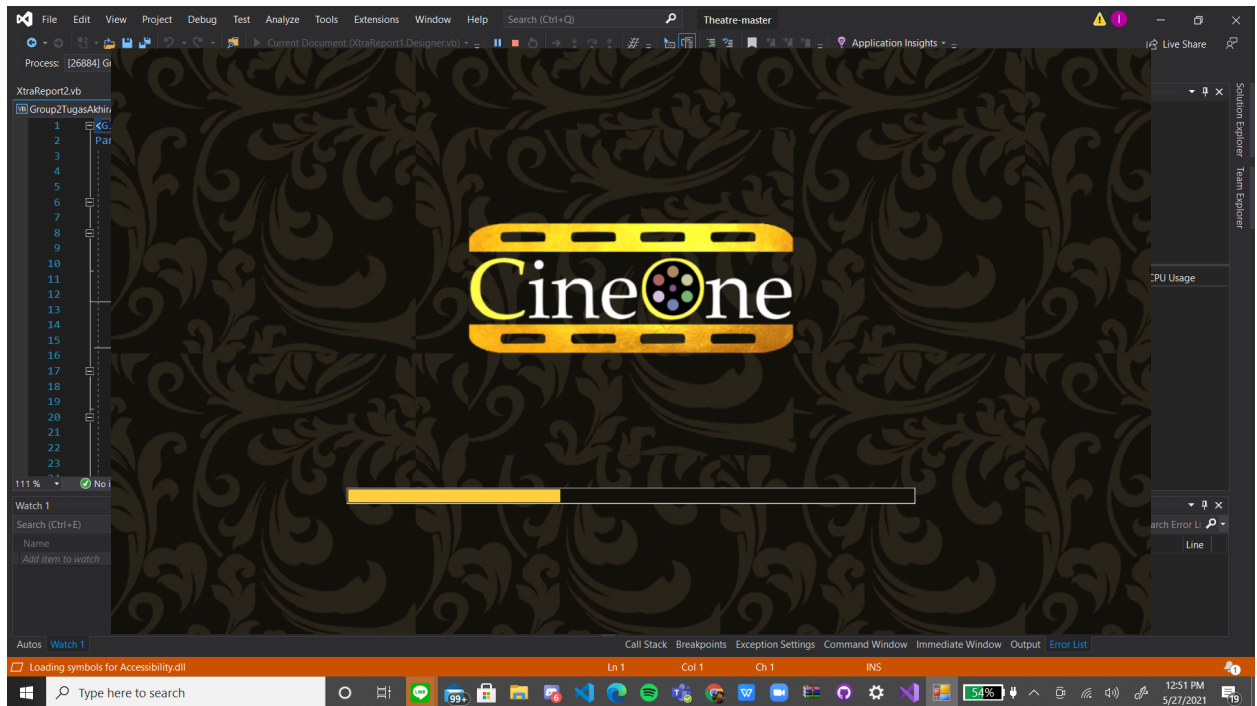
File Edit View Project Debug Test Analyze Tools Extensions Window Help Search (Ctrl+Q) Theatre-master

I

Current Document (XtraReport1.Designer.vb) Application Insights Live Share

Process: [26884] G

XtraReport2.vb

Group2TugasAkhir

1 2 3 4 5 6 7 8 9 10 11 12 13 14 15 16 17 18 19 20 21 22 23

Pa

111 % No i

Solution Explorer Team Explorer

CPU Usage

CineOne

Watch 1

Search (Ctrl+E)

Name

Add item to watch

earch Error Li

Line

Autos Watch 1

Call Stack Breakpoints Exception Settings Command Window Immediate Window Output Error List

Loading symbols for Accessibility.dll

Ln 1 Col 1 Ch 1 INS

Type here to search

99+

54%

12:51 PM
5/27/2021

19